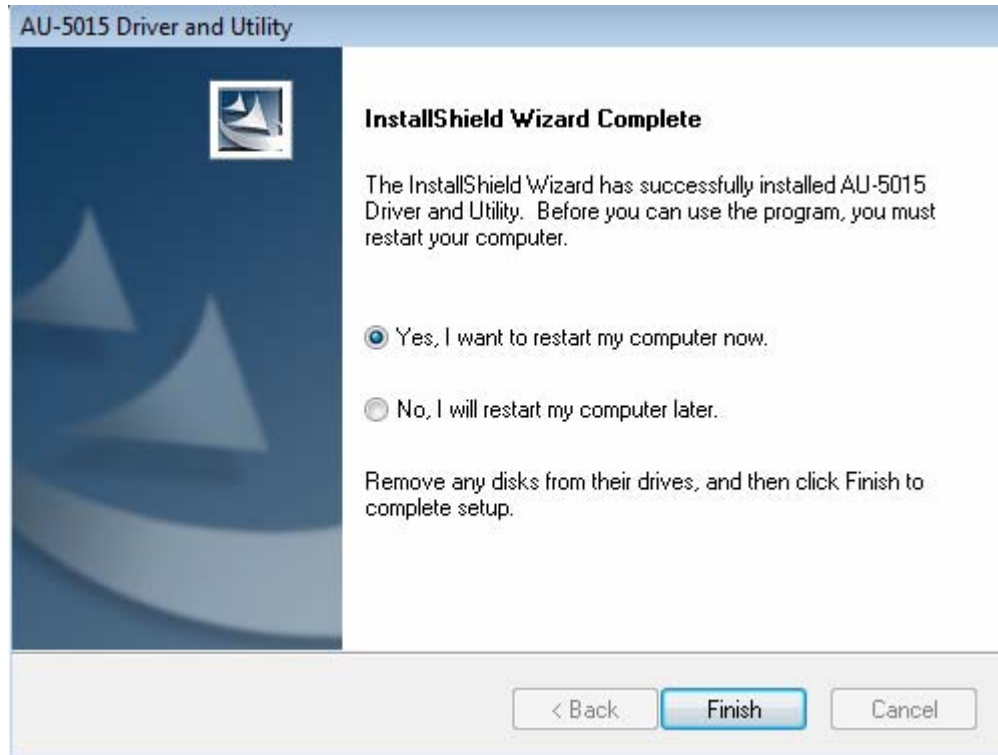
AU-5015 Driver and Utility

InstallShield Wizard Complete

The InstallShield Wizard has successfully installed AU-5015 Driver and Utility. Before you can use the program, you must restart your computer.

Yes, I want to restart my computer now.

No, I will restart my computer later.

Remove any disks from their drives, and then click Finish to complete setup.

< Back

Finish

Cancel